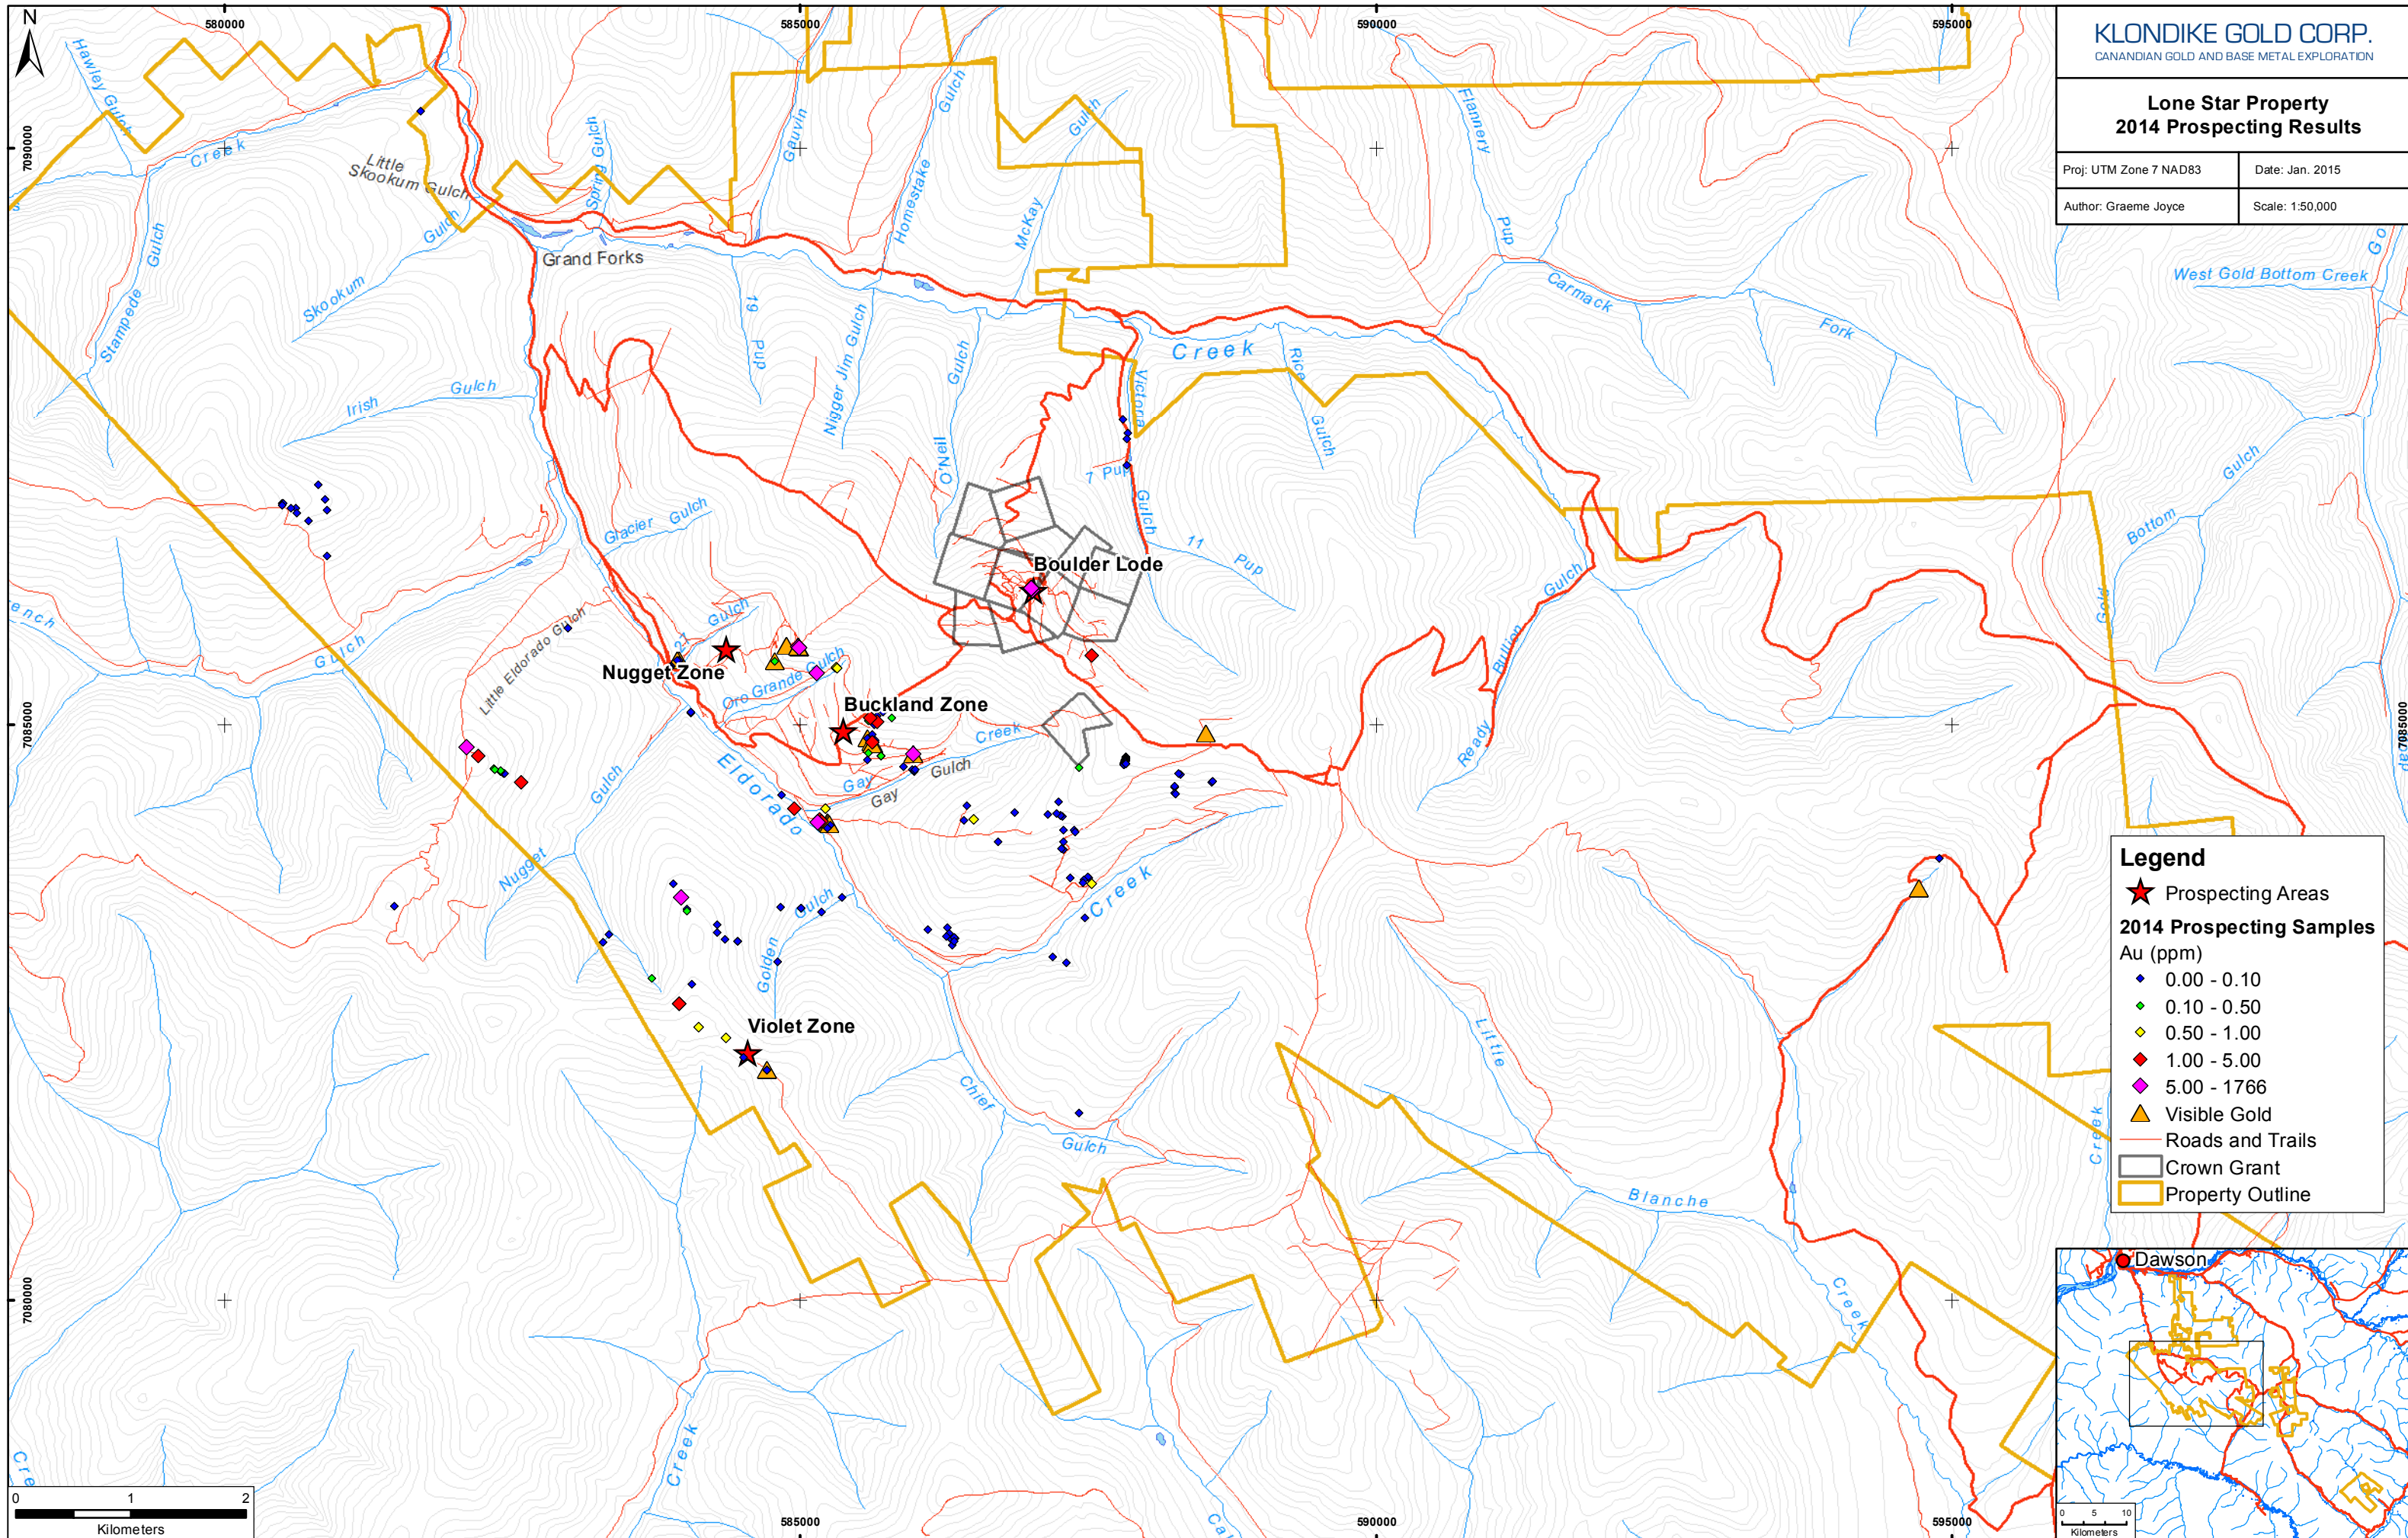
KLONDIKE GOLD CORP.
CANADIAN GOLD AND BASE METAL EXPLORATION

Lone Star Property
2014 Prospecting Results

| Proj: UTM Zone 7 NAD83 | Date: Jan. 2015 |
|---|---|
| Author: Graeme Joyce | Scale: 1:50,000 |

N

580000
585000
590000
595000
7090000
7085000
7080000

Hawley Gulch
Creek
Little Skookum Gulch
Gulch
Spring Gulch
Gauvin
Gulch
Homestake
McKay
Gulch
Flannery
Pup
Carmack
Fork
West Gold Bottom Creek
Grand Forks
Stampede Gulch
Skookum
19 Pup
Nigger Jim Gulch
Gulch
Creek
Rice Gulch
Victoria
Irish Gulch
O'Neill
7 Pup
Gulch
11 Pup
Bottom
Gulch
Gulch
Gold
Glacier Gulch
Boulder Lode
Bullion
Gulch
Nugget Zone
Little Eldorado Gulch
Gulch
Oro Grande Gulch
Buckland Zone
Ready
Creek
Gay Gulch
Gay
Eldorado
Gulch
Nugget
Gulch
Creek
Golden
Violet Zone
Little
Chief
Gulch
Blanche
Creek
Creek
Creek
Ca

Legend
Prospecting Areas
2014 Prospecting Samples
Au (ppm)
0.00 - 0.10
0.10 - 0.50
0.50 - 1.00
1.00 - 5.00
5.00 - 1766
Visible Gold
Roads and Trails
Crown Grant
Property Outline

Dawson
0 5 10
Kilometers

0 1 2
Kilometers